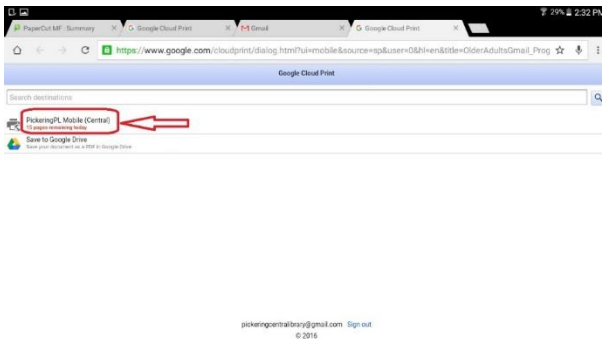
29% 2:32 PM

PaperCut MF : Summary
Google Cloud Print
Gmail
Google Cloud Print

https://www.google.com/cloudprint/dialog.html?ui=mobile&source=sp&user=0&hl=en&title=OlderAdultsGmail_Prog

Google Cloud Print

Search destinations

PickeringPL Mobile (Central)
15 pages remaining today

Save to Google Drive
Save your document as a PDF in Google Drive

pickeringcentrallibrary@gmail.com Sign out
© 2016